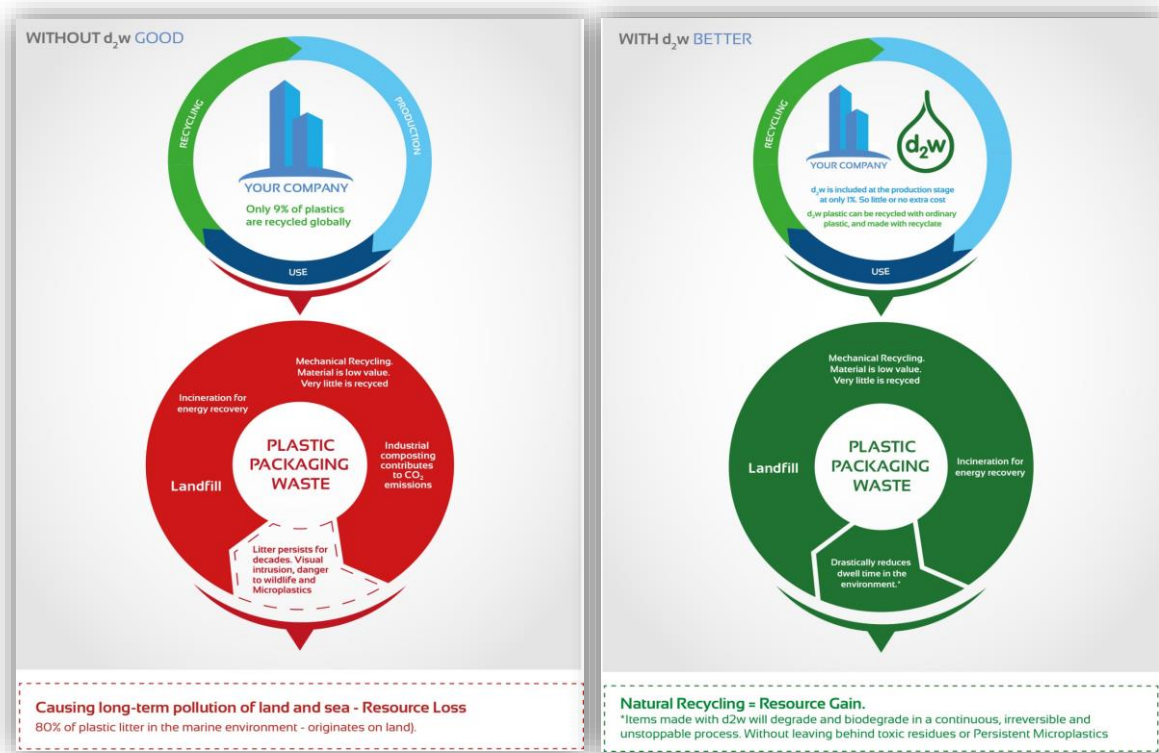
WITHOUT $d_2w$ GOOD

RECYCLING

PRODUCTION

YOUR COMPANY

Only 9% of plastics are recycled globally

USE

Mechanical Recycling. Material is low value. Very little is recyced

Incineration for energy recovery

PLASTIC PACKAGING WASTE

Industrial composting contributes to $CO_2$ emissions

Landfill

Litter persists for decades. Visual intrusion, danger to wildlife and Microplastics

Causing long-term pollution of land and sea - Resource Loss

80% of plastic litter in the marine environment - originates on land).

WITH $d_2w$ BETTER

RECYCLING

YOUR COMPANY

$d_2w$

$d_2w$ is included at the production stage at only 1%. So little or no extra cost

$d_2w$ plastic can be recycled with ordinary plastic, and made with recyclate

USE

Mechanical Recycling. Material is low value. Very little is recyced

PLASTIC PACKAGING WASTE

Landfill

Incineration for energy recovery

Drastically reduces dwell time in the environment.*

Natural Recycling = Resource Gain.

*Items made with d2w will degrade and biodegrade in a continuous, irreversible and unstoppable process. Without leaving behind toxic residues or Persistent Microplastics